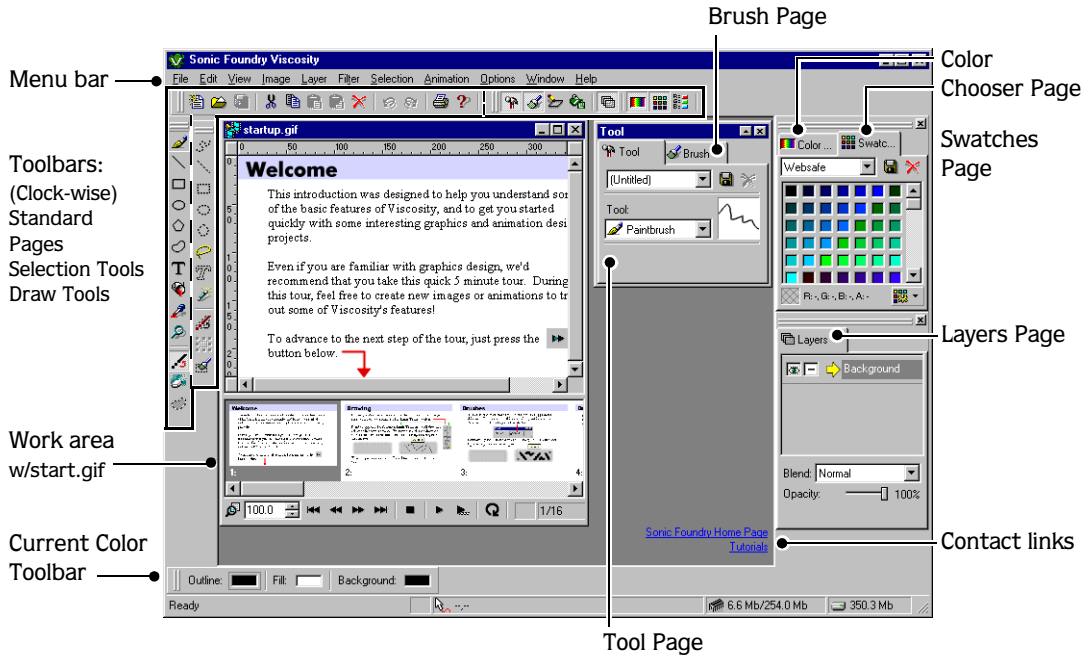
Brush Page

Color Chooser Page

Swatches Page

Layers Page

Contact links

Tool Page

Menu bar

Toolbars: (Clock-wise) Standard Pages Selection Tools Draw Tools

Work area w/start.gif

Current Color Toolbar

Sonic Foundry Viscosity

File Edit View Image Layer Filter Selection Animation Options Window Help

startup.gif

Welcome

This introduction was designed to help you understand sor of the basic features of Viscosity, and to get you started quickly with some interesting graphics and animation desi projects.

Even if you are familiar with graphics design, we'd recommend that you take this quick 5 minute tour. During this tour, feel free to create new images or animations to tr out some of Viscosity's features!

To advance to the next step of the tour, just press the button below.

Welcome Drawing Brushes

1: 2: 3: 4:

100.0 1/16

Tool

Tool Brush

(Untitled)

Tool:

Paintbrush

Color ... Swatc...

Websafe

R: -, G: -, B: -, A: -

Layers

Background

Blend: Normal

Opacity: 100%

Sonic Foundry Home Page
Tutorials

Outline: Fill: Background:

Ready

6.6 Mb/254.0 Mb 350.3 Mb